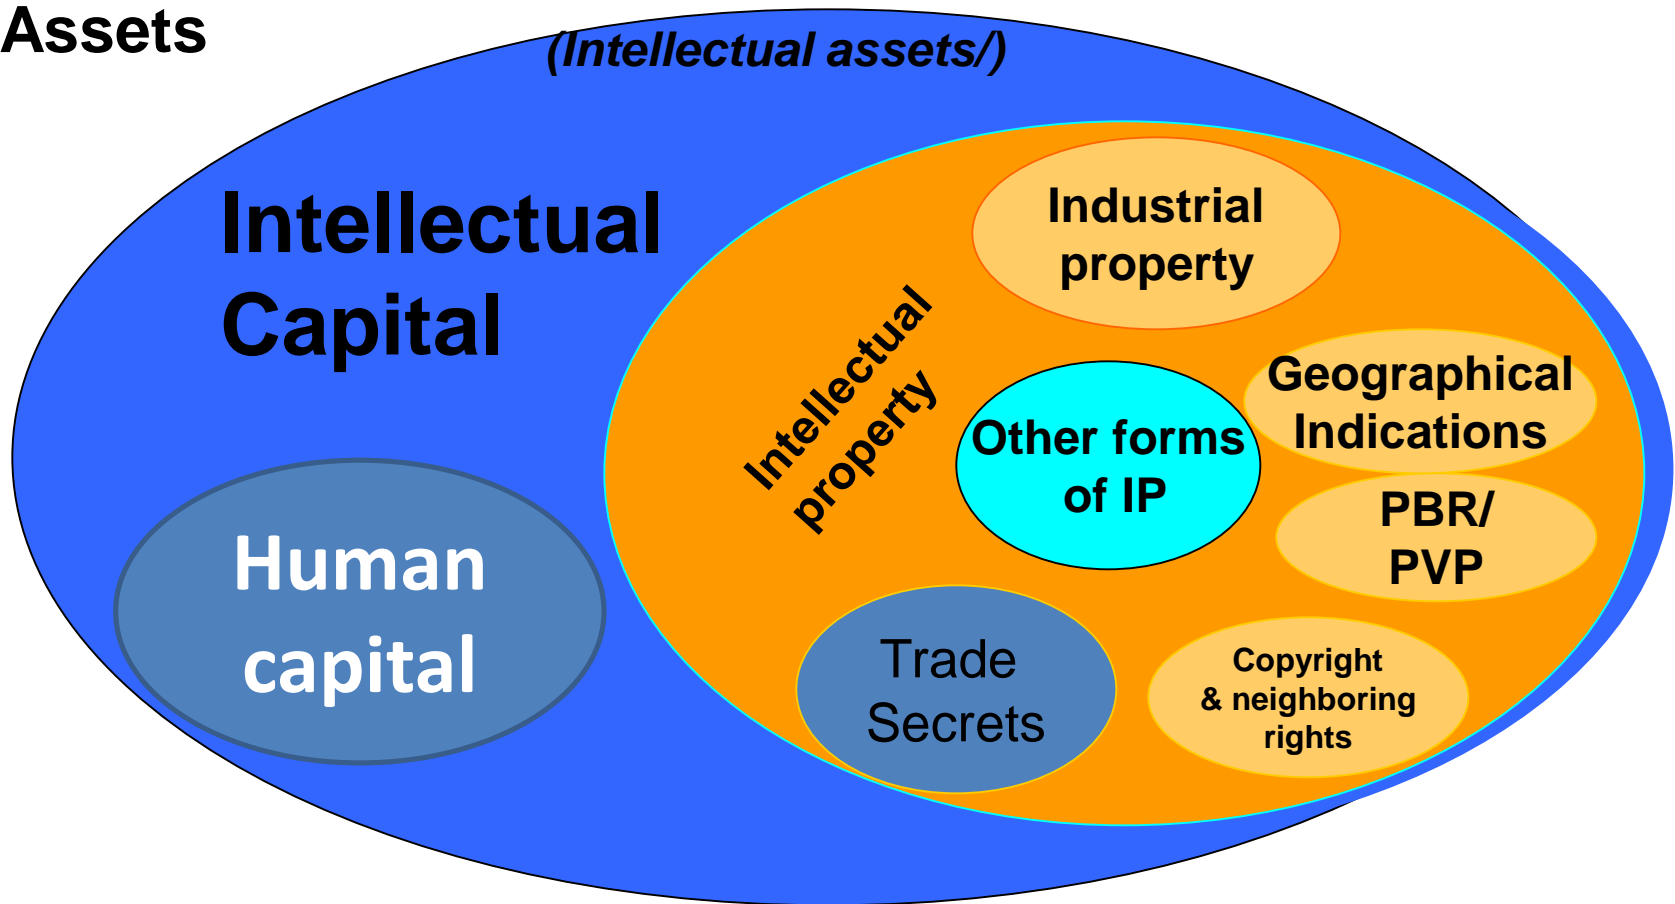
Assets

(Intellectual assets/)

Intellectual Capital

Human capital

Intellectual property

Industrial property

Geographical Indications

Other forms of IP

PBR/ PVP

Trade Secrets

Copyright & neighboring rights